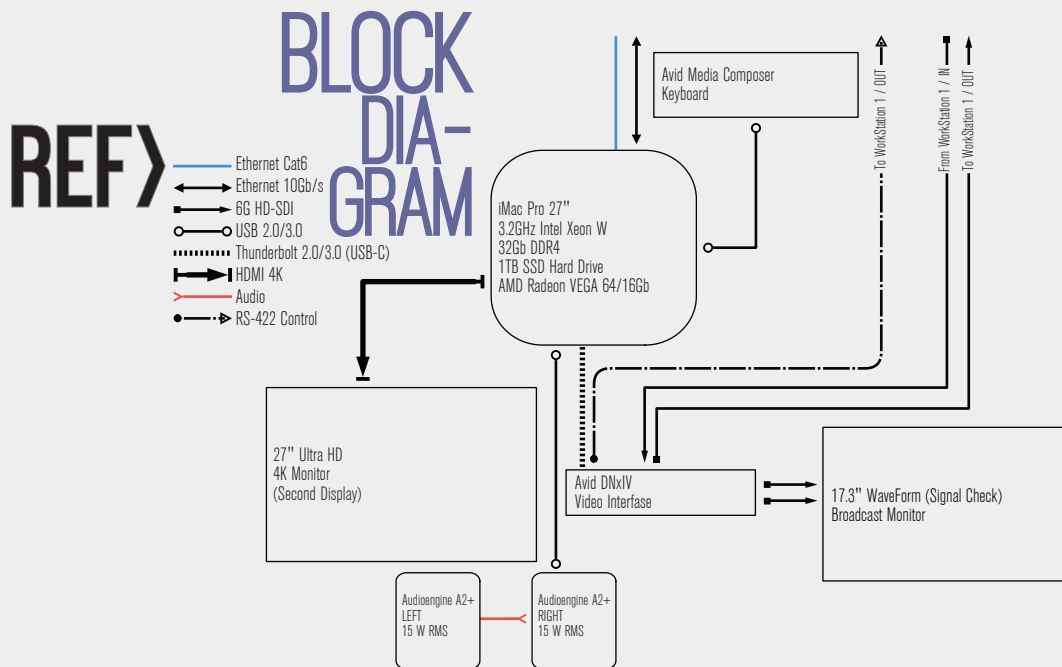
BLOCK DIA-GRAM

REF⟩

Ethernet Cat6
Ethernet 10Gb/s
6G HD-SDI
USB 2.0/3.0
Thunderbolt 2.0/3.0 (USB-C)
HDMI 4K
Audio
RS-422 Control

Avid Media Composer
Keyboard

To WorkStation 1 / OUT
From WorkStation 1 / IN
To WorkStation 1 / OUT

iMac Pro 27"
3.2GHz Intel Xeon W
32Gb DDR4
1TB SSD Hard Drive
AMD Radeon VEGA 64/16Gb

27" Ultra HD
4K Monitor
(Second Display)

Avid DNxIV
Video Interfase

17.3" WaveForm (Signal Check)
Broadcast Monitor

Audioengine A2+
LEFT
15 W RMS

Audioengine A2+
RIGHT
15 W RMS